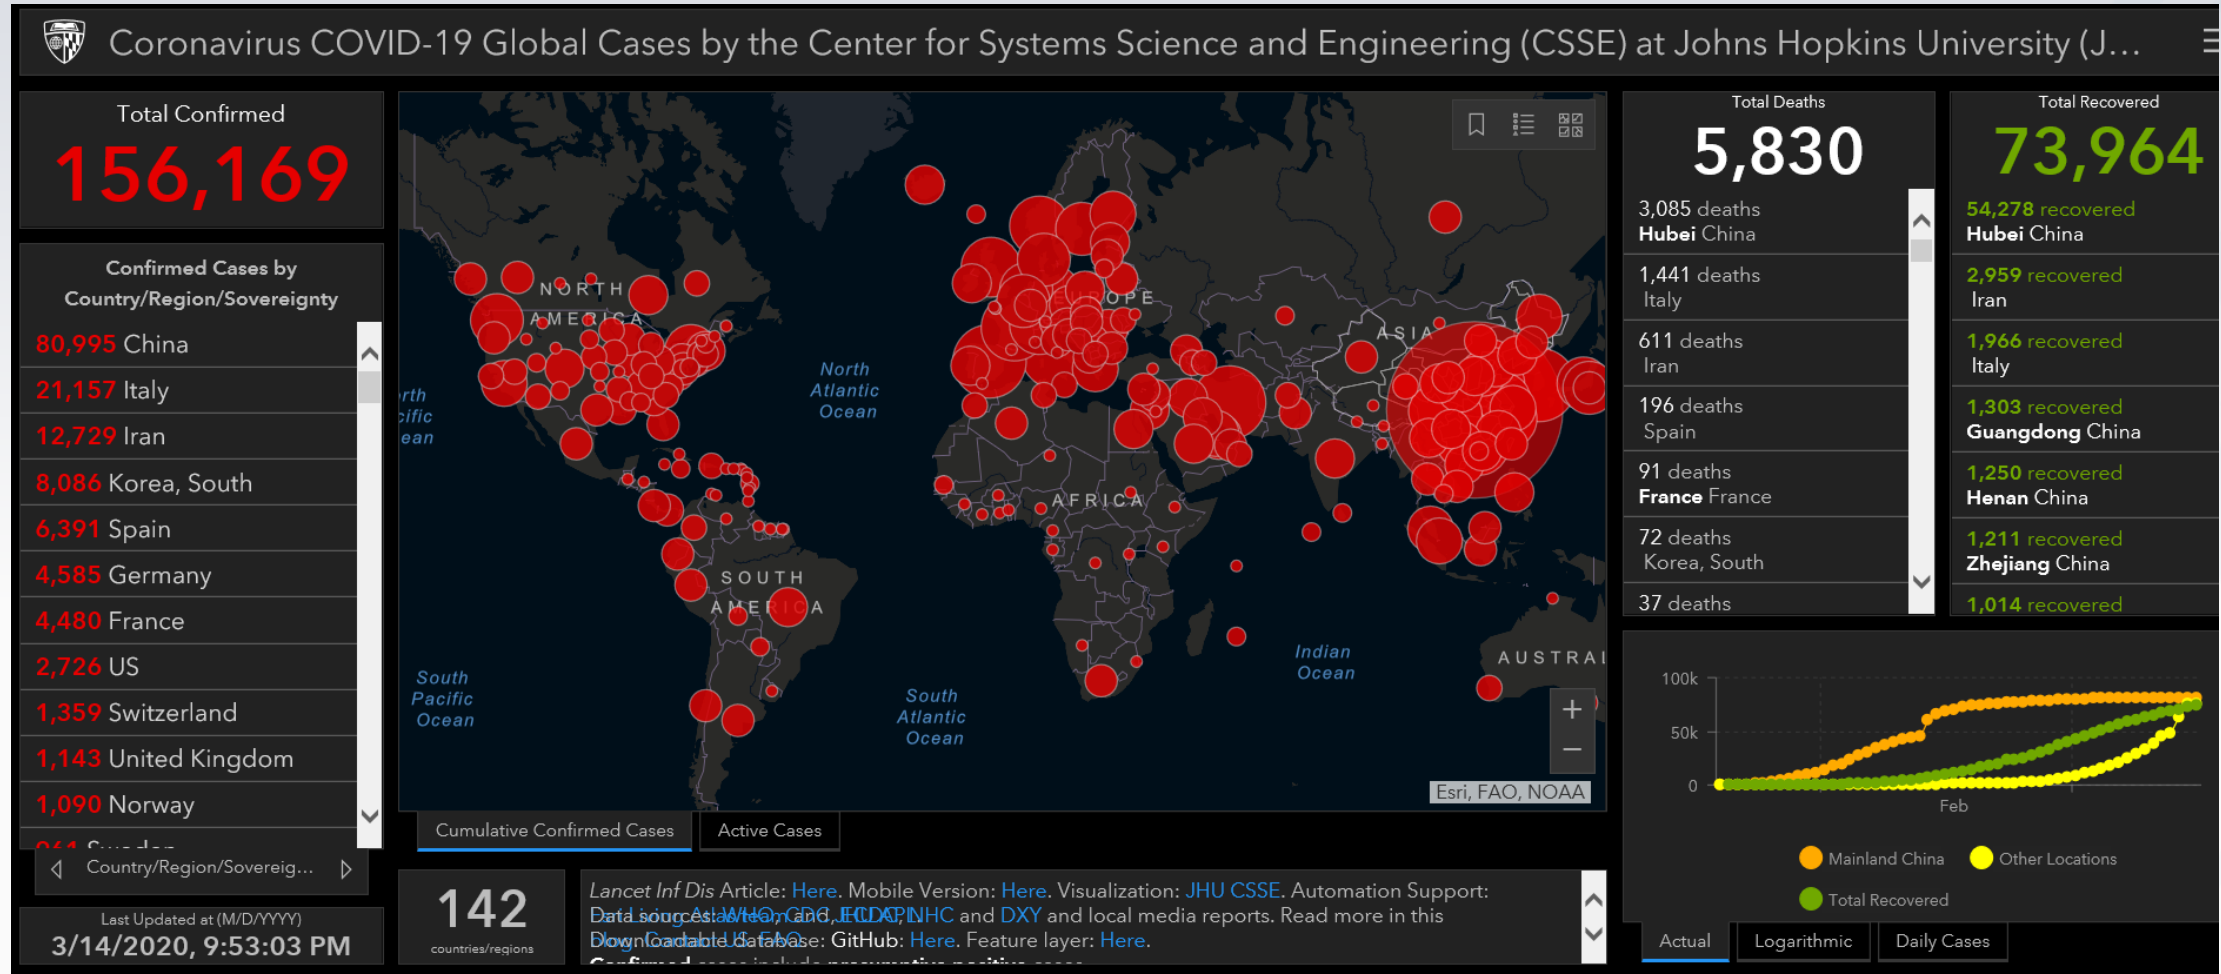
Coronavirus COVID-19 Global Cases by the Center for Systems Science and Engineering (CSSE) at Johns Hopkins University (J...

Total Confirmed
156,169

Confirmed Cases by Country/Region/Sovereignty
80,995 China
21,157 Italy
12,729 Iran
8,086 Korea, South
6,391 Spain
4,585 Germany
4,480 France
2,726 US
1,359 Switzerland
1,143 United Kingdom
1,090 Norway
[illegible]

Country/Region/Sovereig...

Last Updated at (M/D/YYYY)
3/14/2020, 9:53:03 PM

NORTH AMERICA
North Atlantic Ocean
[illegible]rth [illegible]cific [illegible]ean
EUROPE
ASIA
AFRICA
SOUTH AMERICA
South Pacific Ocean
South Atlantic Ocean
Indian Ocean
AUSTRA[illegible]
Esri, FAO, NOAA

Cumulative Confirmed Cases
Active Cases

142
countries/regions

Lancet Inf Dis Article: Here. Mobile Version: Here. Visualization: JHU CSSE. Automation Support: Esri Living Atlas team and JHU APL. Data sources: WHO, CDC, ECDC, NHC and DXY and local media reports. Read more in this blog. Contact US. FAQ. Downloadable database: GitHub: Here. Feature layer: Here. Confirmed cases include presumptive positive cases.

Total Deaths
5,830
3,085 deaths
Hubei China
1,441 deaths
Italy
611 deaths
Iran
196 deaths
Spain
91 deaths
France France
72 deaths
Korea, South
37 deaths

Total Recovered
73,964
54,278 recovered
Hubei China
2,959 recovered
Iran
1,966 recovered
Italy
1,303 recovered
Guangdong China
1,250 recovered
Henan China
1,211 recovered
Zhejiang China
1,014 recovered

100k
50k
0
Feb
Mainland China
Other Locations
Total Recovered

Actual
Logarithmic
Daily Cases